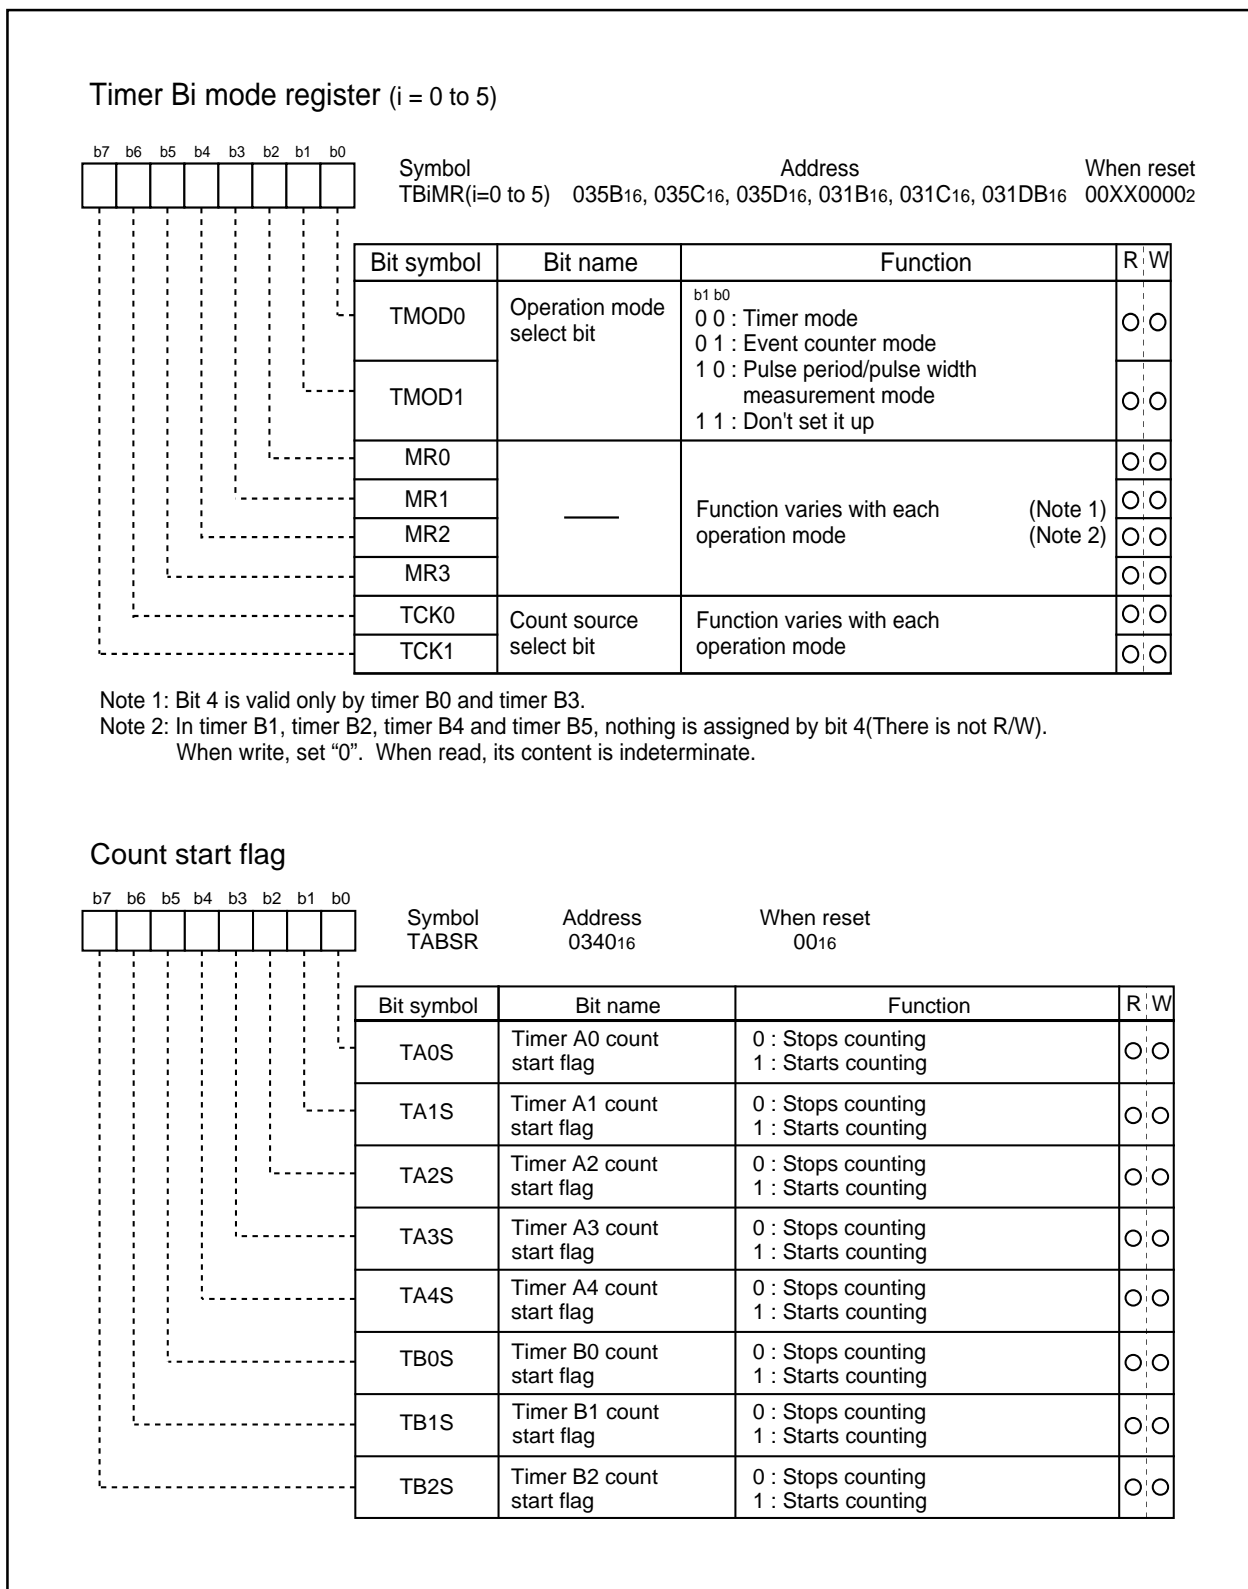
Timer Bi mode register (i = 0 to 5)

b7 b6 b5 b4 b3 b2 b1 b0

Symbol
TBiMR(i=0 to 5)

Address
035B$_{16}$, 035C$_{16}$, 035D$_{16}$, 031B$_{16}$, 031C$_{16}$, 031DB$_{16}$

When reset
00XX0000$_2$

| Bit symbol | Bit name | Function | R | W |
|---|---|---|---|---|
| TMOD0 | Operation mode select bit | b1 b0<br>0 0 : Timer mode<br>0 1 : Event counter mode<br>1 0 : Pulse period/pulse width measurement mode<br>1 1 : Don't set it up | O | O |
| TMOD1 | | | O | O |
| MR0 | —— | Function varies with each operation mode (Note 1) (Note 2) | O | O |
| MR1 | | | O | O |
| MR2 | | | O | O |
| MR3 | | | O | O |
| TCK0 | Count source select bit | Function varies with each operation mode | O | O |
| TCK1 | | | O | O |

Note 1: Bit 4 is valid only by timer B0 and timer B3.
Note 2: In timer B1, timer B2, timer B4 and timer B5, nothing is assigned by bit 4(There is not R/W). When write, set "0". When read, its content is indeterminate.

Count start flag

b7 b6 b5 b4 b3 b2 b1 b0

Symbol
TABSR

Address
0340$_{16}$

When reset
00$_{16}$

| Bit symbol | Bit name | Function | R | W |
|---|---|---|---|---|
| TA0S | Timer A0 count start flag | 0 : Stops counting<br>1 : Starts counting | O | O |
| TA1S | Timer A1 count start flag | 0 : Stops counting<br>1 : Starts counting | O | O |
| TA2S | Timer A2 count start flag | 0 : Stops counting<br>1 : Starts counting | O | O |
| TA3S | Timer A3 count start flag | 0 : Stops counting<br>1 : Starts counting | O | O |
| TA4S | Timer A4 count start flag | 0 : Stops counting<br>1 : Starts counting | O | O |
| TB0S | Timer B0 count start flag | 0 : Stops counting<br>1 : Starts counting | O | O |
| TB1S | Timer B1 count start flag | 0 : Stops counting<br>1 : Starts counting | O | O |
| TB2S | Timer B2 count start flag | 0 : Stops counting<br>1 : Starts counting | O | O |